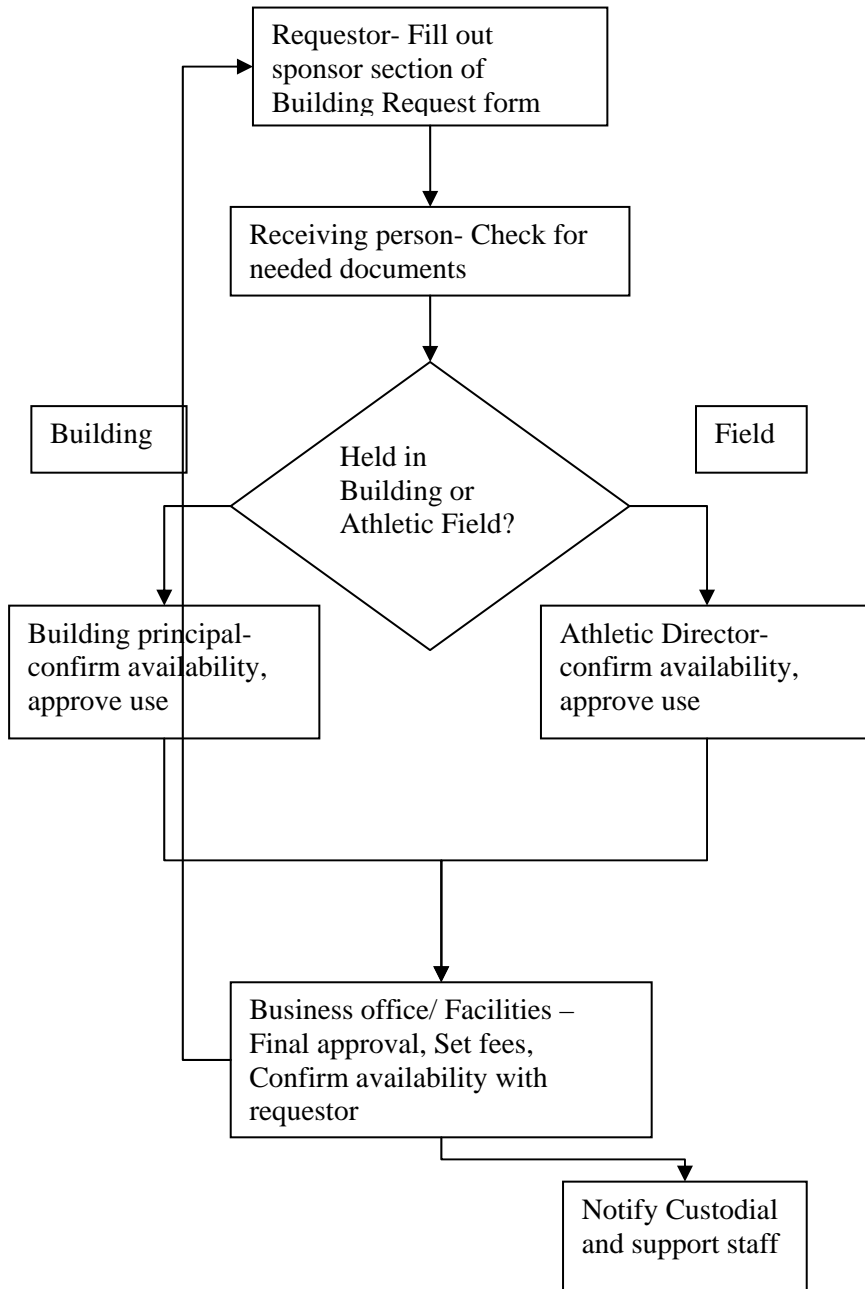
Requestor- Fill out sponsor section of Building Request form

Receiving person- Check for needed documents

Building

Held in Building or Athletic Field?

Field

Building principal- confirm availability, approve use

Athletic Director- confirm availability, approve use

Business office/ Facilities – Final approval, Set fees, Confirm availability with requestor

Notify Custodial and support staff